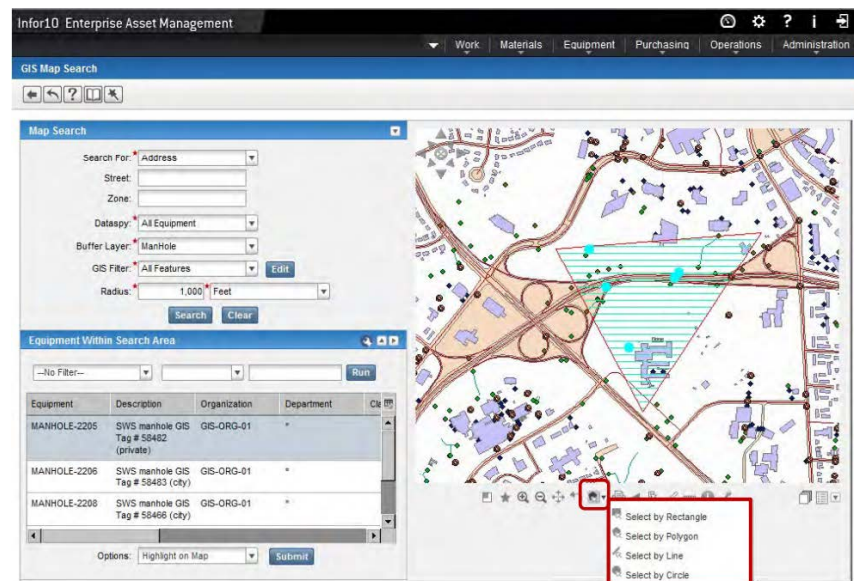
Infor10 Enterprise Asset Management

Work | Materials | Equipment | Purchasing | Operations | Administration

GIS Map Search

Map Search

Search For: Address

Street:

Zone:

Dataspy: All Equipment

Buffer Layer: ManHole

GIS Filter: All Features Edit

Radius: 1,000 Feet

Search Clear

Equipment Within Search Area

--No Filter-- Run

| Equipment | Description | Organization | Department | Cl |
|---|---|---|---|---|
| MANHOLE-2205 | SWS manhole GIS Tag # 58482 (private) | GIS-ORG-01 | * | |
| MANHOLE-2206 | SWS manhole GIS Tag # 58483 (city) | GIS-ORG-01 | * | |
| MANHOLE-2208 | SWS manhole GIS Tag # 58466 (city) | GIS-ORG-01 | * | |

Options: Highlight on Map Submit

Select by Rectangle
Select by Polygon
Select by Line
Select by Circle